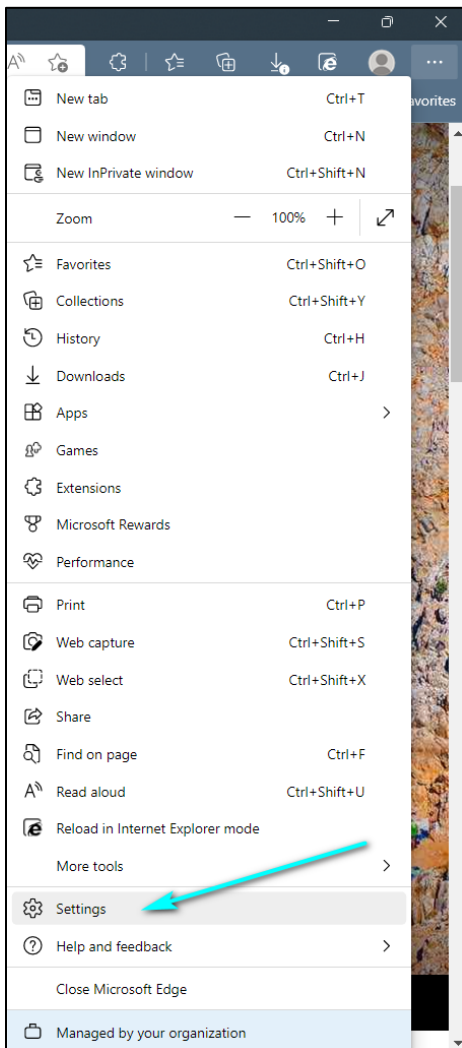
avorites

New tab Ctrl+T
New window Ctrl+N
New InPrivate window Ctrl+Shift+N

Zoom — 100% +

Favorites Ctrl+Shift+O
Collections Ctrl+Shift+Y
History Ctrl+H
Downloads Ctrl+J
Apps
Games
Extensions
Microsoft Rewards
Performance

Print Ctrl+P
Web capture Ctrl+Shift+S
Web select Ctrl+Shift+X
Share
Find on page Ctrl+F
Read aloud Ctrl+Shift+U
Reload in Internet Explorer mode
More tools

Settings
Help and feedback

Close Microsoft Edge

Managed by your organization